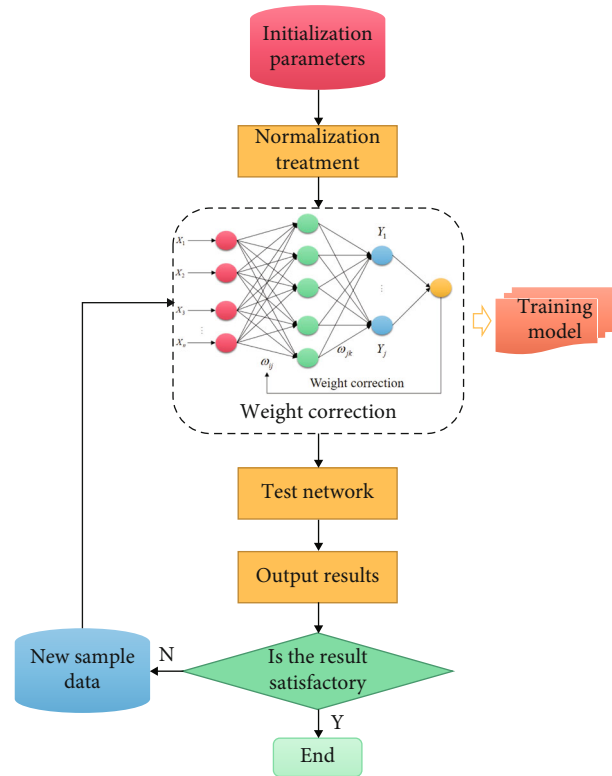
Initialization parameters

Normalization treatment

$x_1$
$x_2$
$x_3$
⋮
$x_n$
$Y_1$
⋮
$Y_j$
$\omega_{ij}$
$\omega_{jk}$
Weight correction

Weight correction

Training model

Test network

Output results

New sample data

N

Is the result satisfactory

Y

End